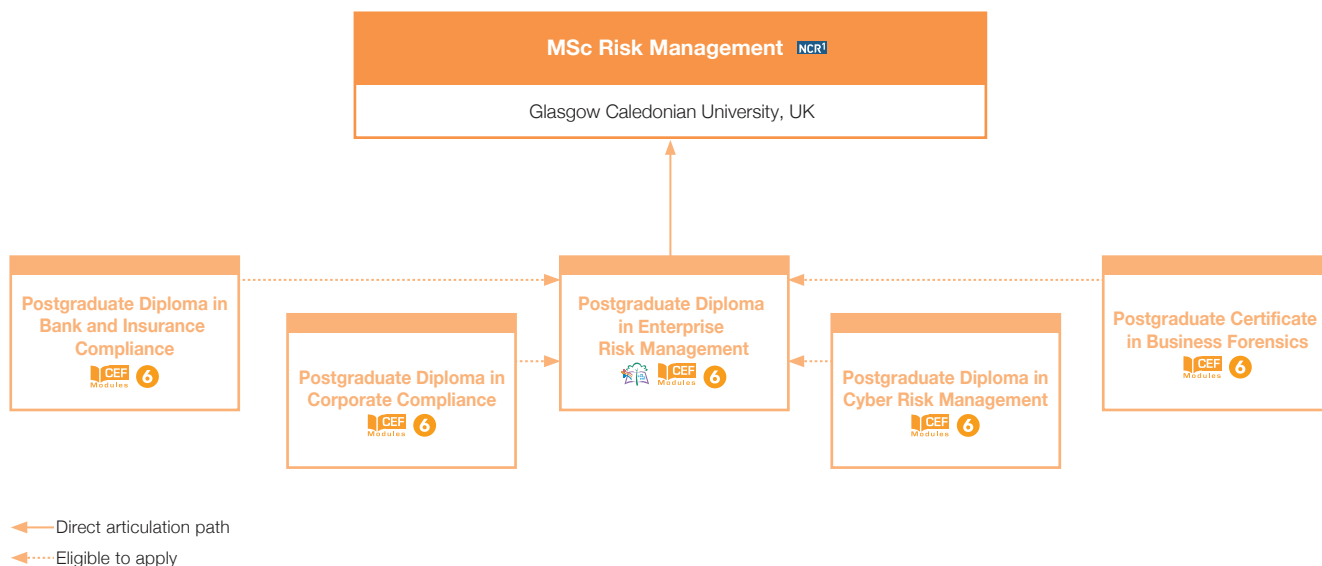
MSc Risk Management NCR¹

Glasgow Caledonian University, UK

Postgraduate Diploma in Bank and Insurance Compliance
CEF Modules 6

Postgraduate Diploma in Corporate Compliance
CEF Modules 6

Postgraduate Diploma in Enterprise Risk Management
CEF Modules 6

Postgraduate Diploma in Cyber Risk Management
CEF Modules 6

Postgraduate Certificate in Business Forensics
CEF Modules 6

Direct articulation path

Eligible to apply